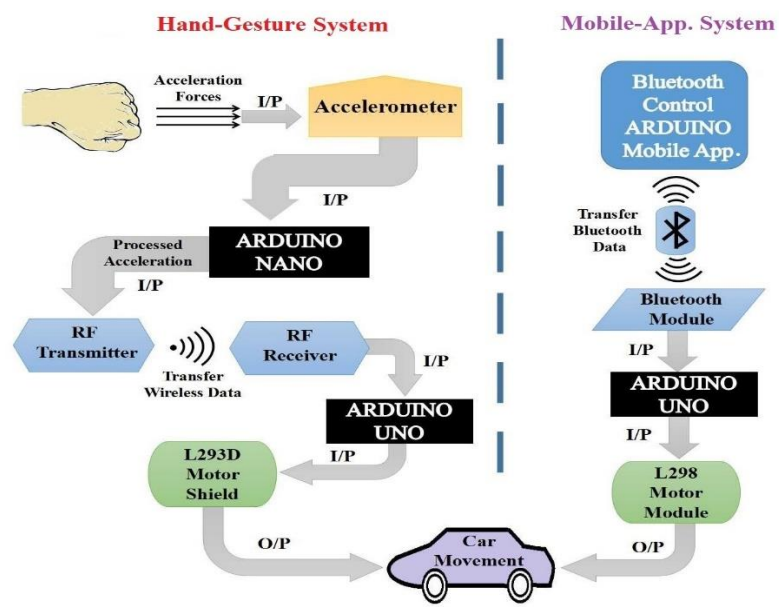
Hand-Gesture System

Mobile-App. System

Acceleration Forces

I/P

Accelerometer

I/P

ARDUINO NANO

Processed Acceleration

I/P

RF Transmitter

Transfer Wireless Data

RF Receiver

I/P

ARDUINO UNO

I/P

L293D Motor Shield

O/P

Car Movement

Bluetooth Control ARDUINO Mobile App.

Transfer Bluetooth Data

Bluetooth Module

I/P

ARDUINO UNO

I/P

L298 Motor Module

O/P